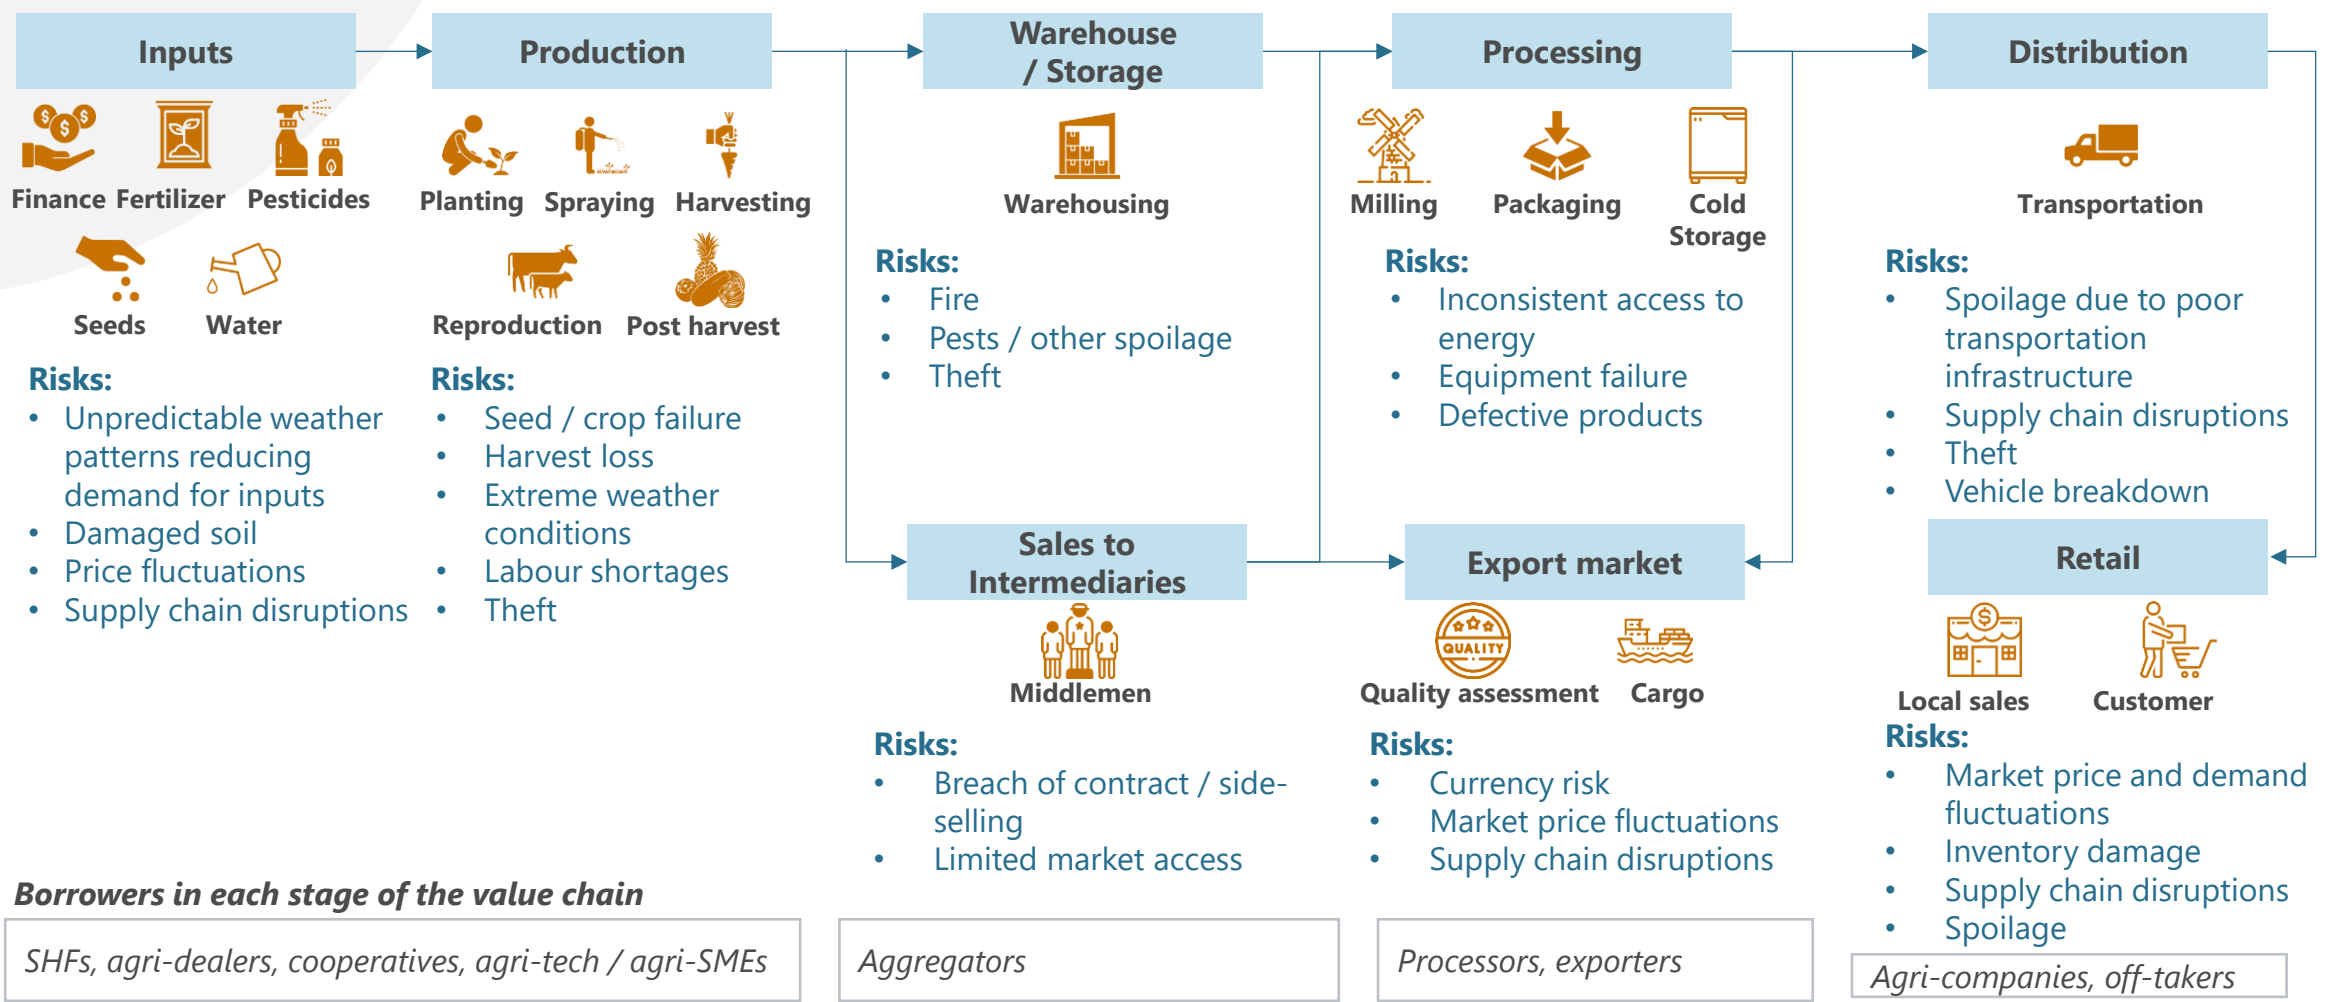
Inputs

Finance Fertilizer Pesticides

Seeds Water

Risks:
- Unpredictable weather patterns reducing demand for inputs
- Damaged soil
- Price fluctuations
- Supply chain disruptions

Production

Planting Spraying Harvesting

Reproduction Post harvest

Risks:
- Seed / crop failure
- Harvest loss
- Extreme weather conditions
- Labour shortages
- Theft

Warehouse / Storage

Warehousing

Risks:
- Fire
- Pests / other spoilage
- Theft

Sales to Intermediaries

Middlemen

Risks:
- Breach of contract / side-selling
- Limited market access

Processing

Milling Packaging Cold Storage

Risks:
- Inconsistent access to energy
- Equipment failure
- Defective products

Export market

QUALITY

Quality assessment Cargo

Risks:
- Currency risk
- Market price fluctuations
- Supply chain disruptions

Distribution

Transportation

Risks:
- Spoilage due to poor transportation infrastructure
- Supply chain disruptions
- Theft
- Vehicle breakdown

Retail

Local sales Customer

Risks:
- Market price and demand fluctuations
- Inventory damage
- Supply chain disruptions
- Spoilage

Borrowers in each stage of the value chain

SHFs, agri-dealers, cooperatives, agri-tech / agri-SMEs

Aggregators

Processors, exporters

Agri-companies, off-takers